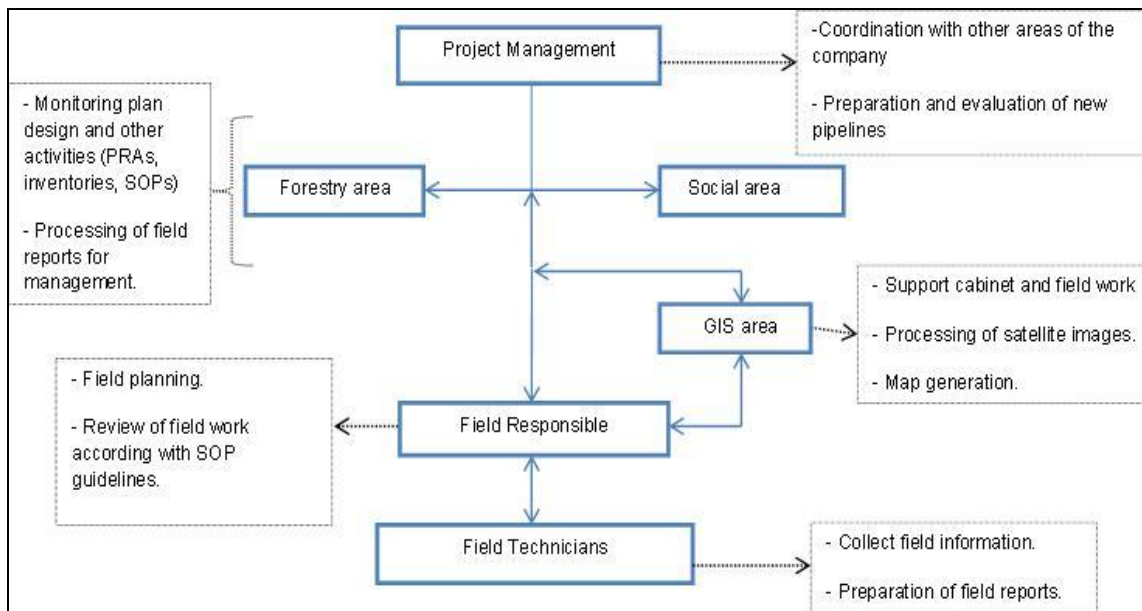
Project Management

-Coordination with other areas of the company

- Preparation and evaluation of new pipelines

- Monitoring plan design and other activities (PRAs, inventories, SOPs)

- Processing of field reports for management.

Forestry area

Social area

GIS area

- Support cabinet and field work

- Processing of satellite images.

- Map generation.

- Field planning.

- Review of field work according with SOP guidelines.

Field Responsible

Field Technicians

- Collect field information.

- Preparation of field reports.